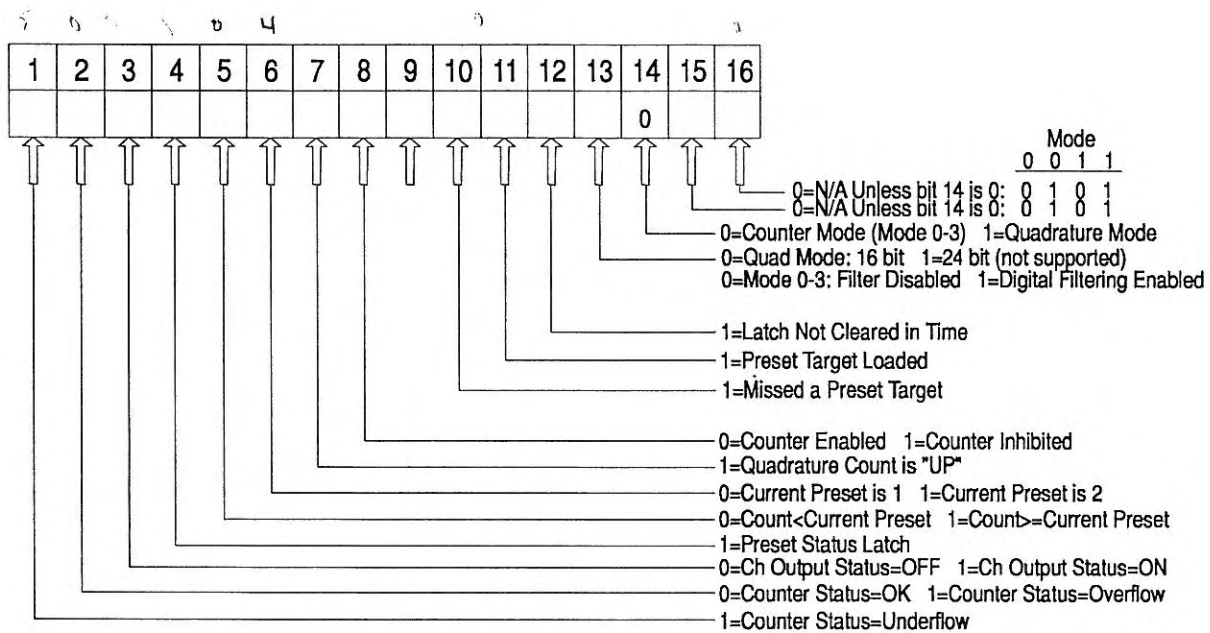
5 0 0 4

| 1 | 2 | 3 | 4 | 5 | 6 | 7 | 8 | 9 | 10 | 11 | 12 | 13 | 14 | 15 | 16 |
|---|---|---|---|---|---|---|---|---|---|---|---|---|---|---|---|
| | | | | | | | | | | | | | 0 | | |

Mode
0 0 1 1

0=N/A Unless bit 14 is 0: 0 1 0 1
0=N/A Unless bit 14 is 0: 0 1 0 1
0=Counter Mode (Mode 0-3) 1=Quadrature Mode
0=Quad Mode: 16 bit 1=24 bit (not supported)
0=Mode 0-3: Filter Disabled 1=Digital Filtering Enabled

1=Latch Not Cleared in Time
1=Preset Target Loaded
1=Missed a Preset Target

0=Counter Enabled 1=Counter Inhibited
1=Quadrature Count is "UP"
0=Current Preset is 1 1=Current Preset is 2
0=Count<Current Preset 1=Count>=Current Preset
1=Preset Status Latch
0=Ch Output Status=OFF 1=Ch Output Status=ON
0=Counter Status=OK 1=Counter Status=Overflow
1=Counter Status=Underflow